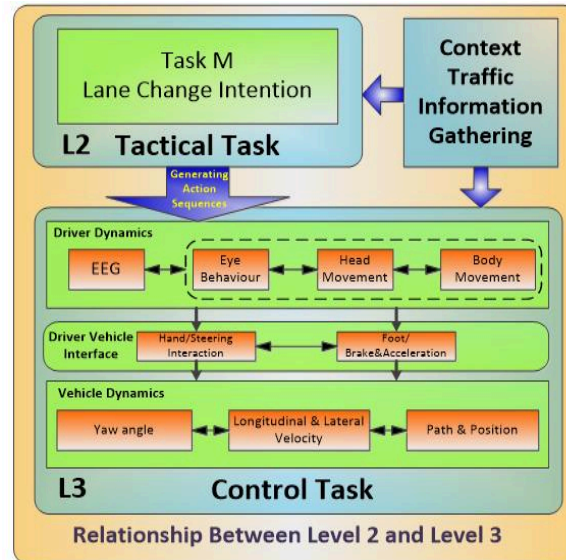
Task M
Lane Change Intention

L2 Tactical Task

Context Traffic Information Gathering

Generating Action Sequences

Driver Dynamics

EEG

Eye Behaviour

Head Movement

Body Movement

Driver Vehicle Interface

Hand/Steering Interaction

Foot/ Brake&Acceleration

Vehicle Dynamics

Yaw angle

Longitudinal & Lateral Velocity

Path & Position

L3 Control Task

Relationship Between Level 2 and Level 3